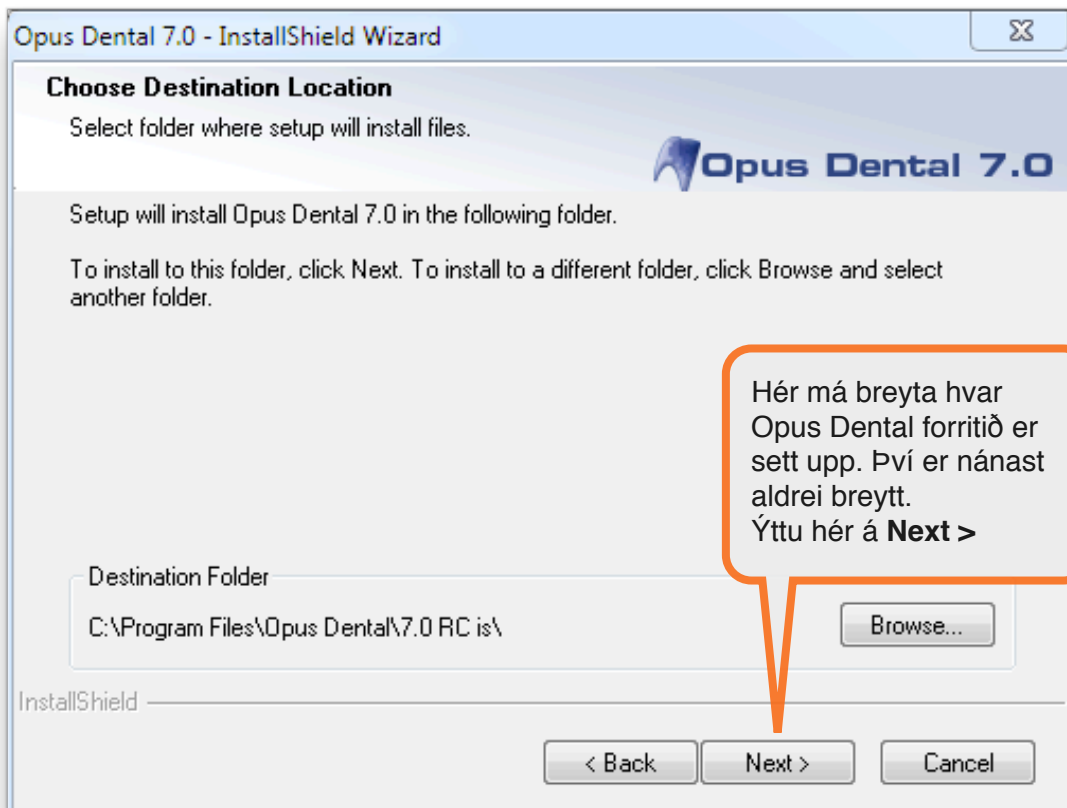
Opus Dental 7.0 - InstallShield Wizard

Choose Destination Location

Select folder where setup will install files.

Opus Dental 7.0

Setup will install Opus Dental 7.0 in the following folder.

To install to this folder, click Next. To install to a different folder, click Browse and select another folder.

Hér má breyta hvar Opus Dental forritið er sett upp. Því er nánast aldrei breytt.
Ýttu hér á **Next >**

Destination Folder

C:\Program Files\Opus Dental\7.0 RC is\

Browse...

InstallShield

< Back

Next >

Cancel